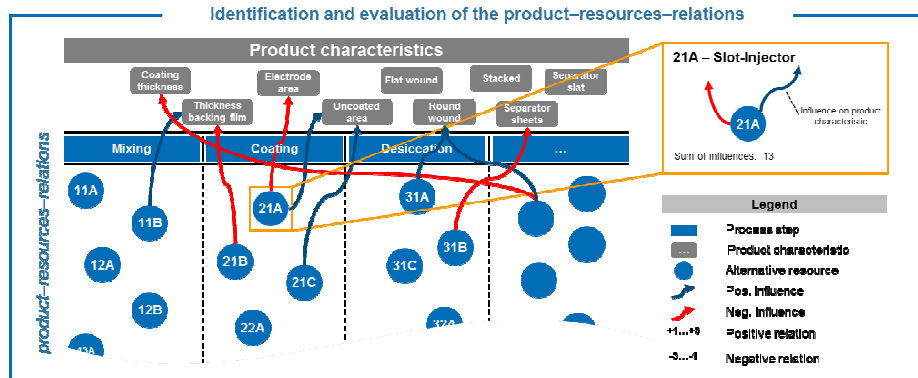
Identification and evaluation of the product–resources–relations

Product characteristics

Coating thickness
Thickness backing film
Electrode area
Uncoated area
Flat wound
Round wound
Stacked
Separator sheets
Separator slat

Mixing
Coating
Desiccation
...

product–resources–relations

11A
11B
12A
12B
13A
21A
21B
21C
22A
31A
31B
31C
32A

21A – Slot-Injector

21A
Influence on product characteristic
Sum of influences: 13

Legend
Process step
... Product characteristic
Alternative resource
Pos. influence
Neg. influence
+1...+9 Positive relation
-3...-1 Negative relation